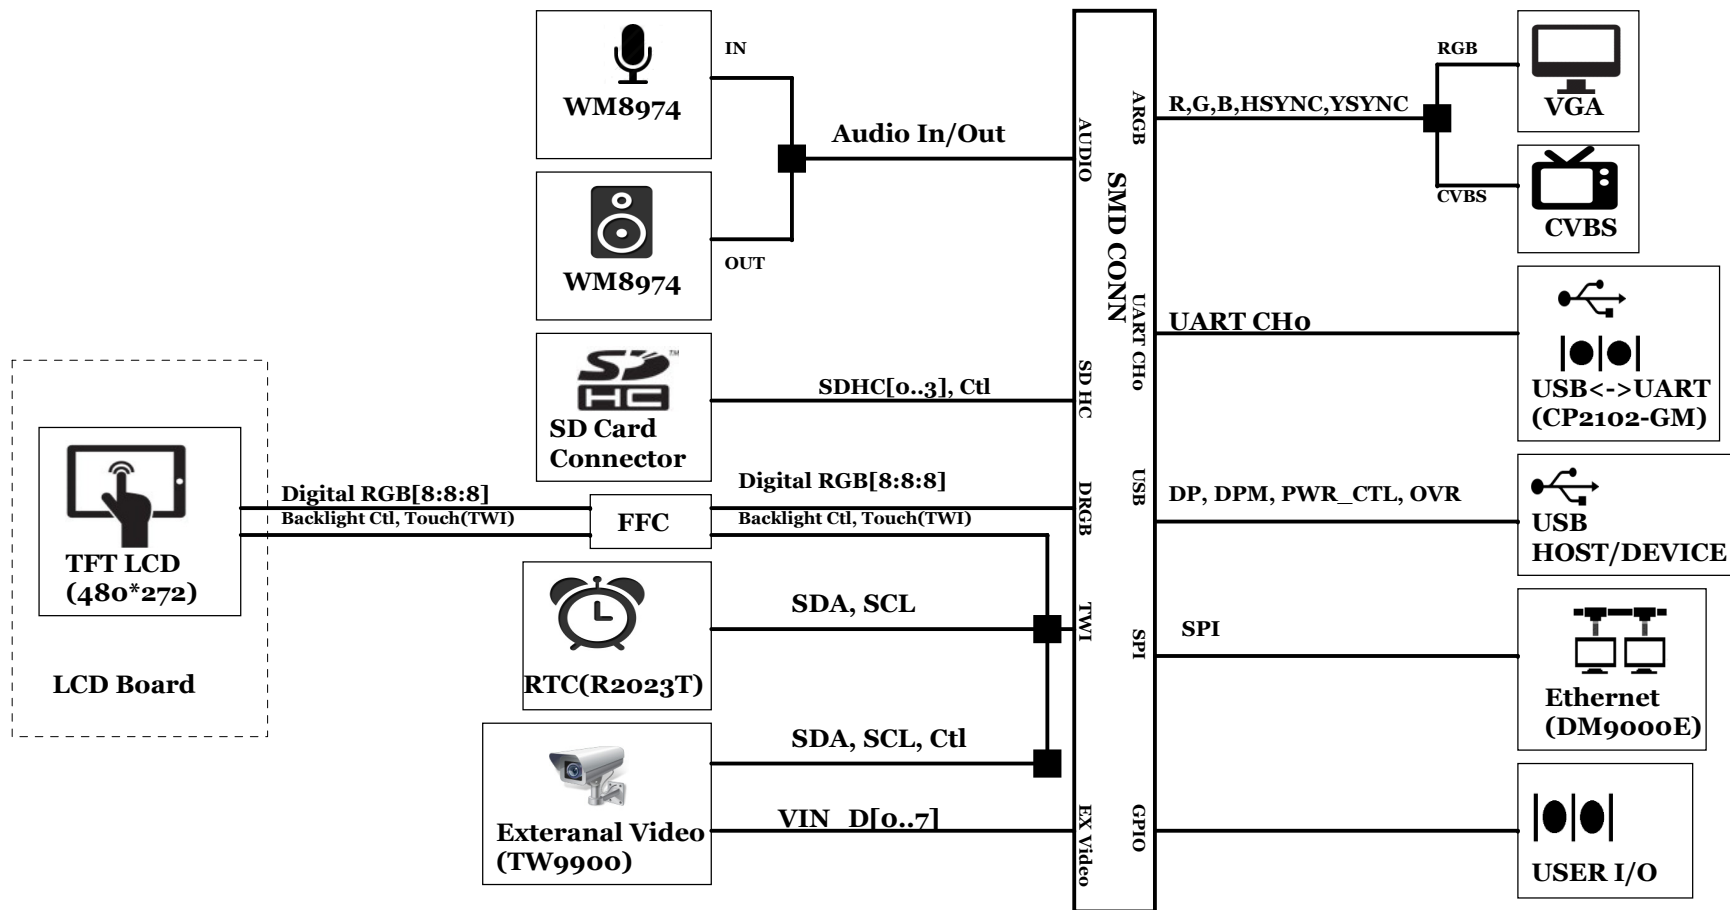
WM8974

IN

WM8974

OUT

Audio In/Out

SD Card Connector

SDHC[0..3], Ctl

TFT LCD (480*272)

LCD Board

Digital RGB[8:8:8]
Backlight Ctl, Touch(TWI)

FFC

Digital RGB[8:8:8]
Backlight Ctl, Touch(TWI)

RTC(R2023T)

SDA, SCL

Exteranal Video (TW9900)

SDA, SCL, Ctl

VIN D[0..7]

AUDIO
SD HC
DRGB
TWI
EX Video

SMD CONN

ARGB
UART CH0
USB
SPI
GPIO

R,G,B,HSYNC,YSYNC

RGB

VGA

CVBS

CVBS

UART CH0

USB<->UART (CP2102-GM)

DP, DPM, PWR_CTL, OVR

USB HOST/DEVICE

SPI

Ethernet (DM9000E)

USER I/O